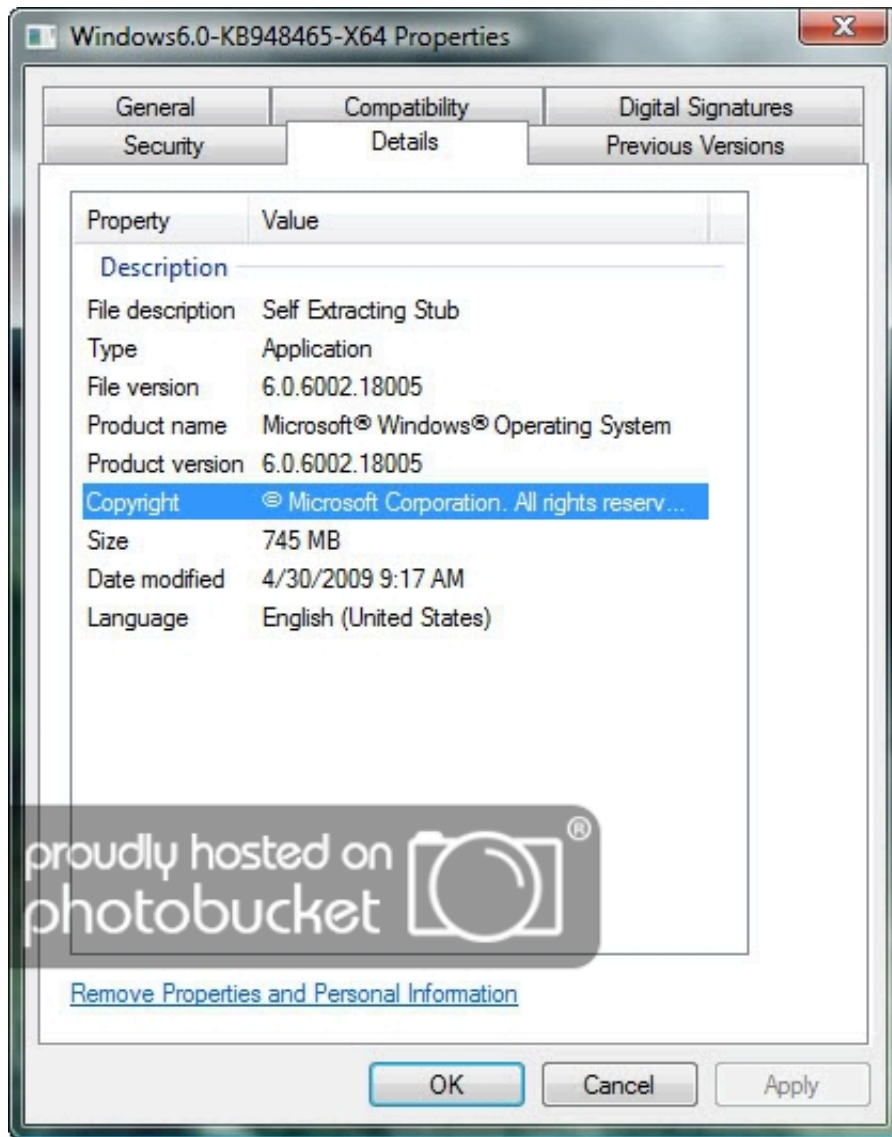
Windows6.0-KB948465-X64 Properties

General | Compatibility | Digital Signatures
Security | Details | Previous Versions

| Property | Value |
|---|---|
| Description | |
| File description | Self Extracting Stub |
| Type | Application |
| File version | 6.0.6002.18005 |
| Product name | Microsoft® Windows® Operating System |
| Product version | 6.0.6002.18005 |
| Copyright | © Microsoft Corporation. All rights reserv... |
| Size | 745 MB |
| Date modified | 4/30/2009 9:17 AM |
| Language | English (United States) |

proudly hosted on photobucket ®

Remove Properties and Personal Information

OK Cancel Apply